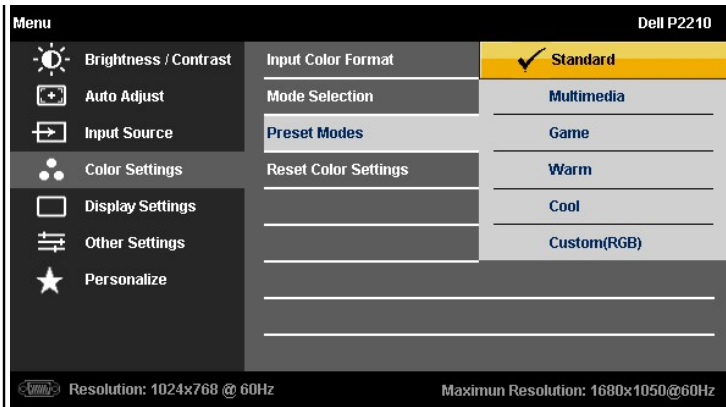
Menu

Dell P2210

Brightness / Contrast
Auto Adjust
Input Source
Color Settings
Display Settings
Other Settings
Personalize

Input Color Format
Mode Selection
Preset Modes
Reset Color Settings

✓ Standard
Multimedia
Game
Warm
Cool
Custom(RGB)

Resolution: 1024x768 @ 60Hz

Maximun Resolution: 1680x1050@60Hz